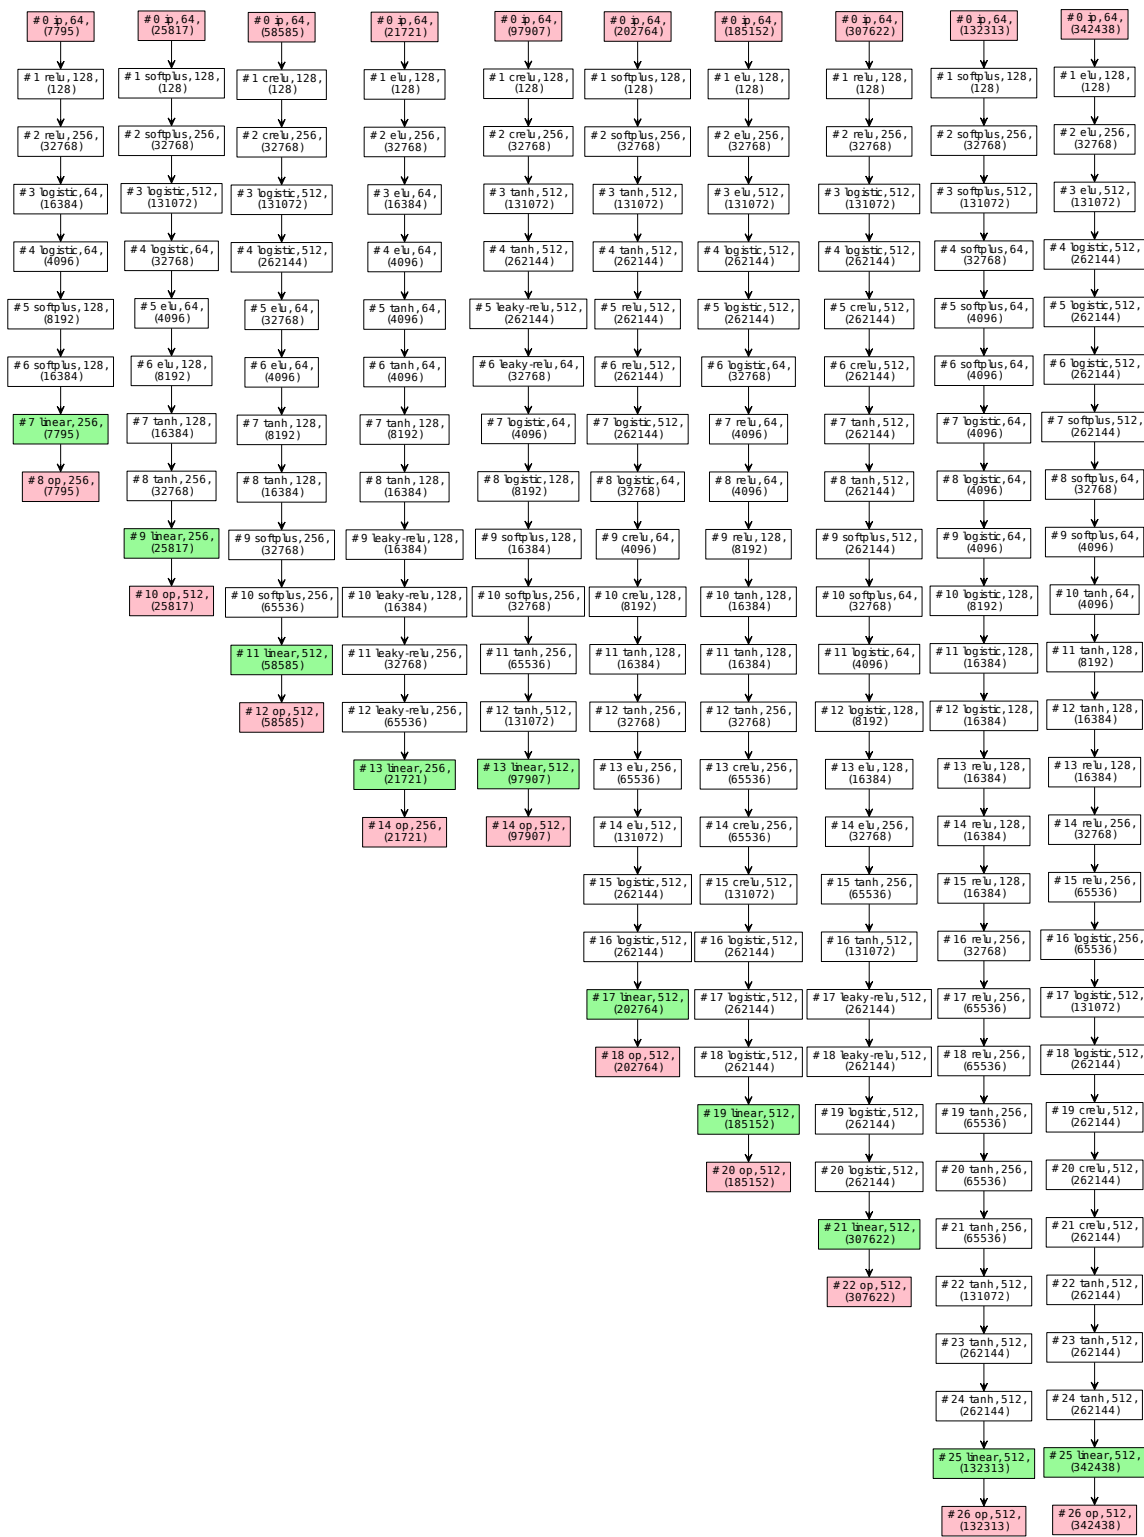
#0 ip,64, (7795)
#1 relu,128, (128)
#2 relu,256, (32768)
#3 logistic,64, (16384)
#4 logistic,64, (4096)
#5 softplus,128, (8192)
#6 softplus,128, (16384)
#7 linear,256, (7795)
#8 op,256, (7795)

#0 ip,64, (25817)
#1 softplus,128, (128)
#2 softplus,256, (32768)
#3 logistic,512, (131072)
#4 logistic,64, (32768)
#5 elu,64, (4096)
#6 elu,128, (8192)
#7 tanh,128, (16384)
#8 tanh,256, (32768)
#9 linear,256, (25817)
#10 op,512, (25817)

#0 ip,64, (58585)
#1 crelu,128, (128)
#2 crelu,256, (32768)
#3 logistic,512, (131072)
#4 logistic,512, (262144)
#5 elu,64, (32768)
#6 elu,64, (4096)
#7 tanh,128, (8192)
#8 tanh,128, (16384)
#9 softplus,256, (32768)
#10 softplus,256, (65536)
#11 linear,512, (58585)
#12 op,512, (58585)

#0 ip,64, (21721)
#1 elu,128, (128)
#2 elu,256, (32768)
#3 elu,64, (16384)
#4 elu,64, (4096)
#5 tanh,64, (4096)
#6 tanh,64, (4096)
#7 tanh,128, (8192)
#8 tanh,128, (16384)
#9 leaky-relu,128, (16384)
#10 leaky-relu,128, (16384)
#11 leaky-relu,256, (32768)
#12 leaky-relu,256, (65536)
#13 linear,256, (21721)
#14 op,256, (21721)

#0 ip,64, (97907)
#1 crelu,128, (128)
#2 crelu,256, (32768)
#3 tanh,512, (131072)
#4 tanh,512, (262144)
#5 leaky-relu,512, (262144)
#6 leaky-relu,64, (32768)
#7 logistic,64, (4096)
#8 logistic,128, (8192)
#9 softplus,128, (16384)
#10 softplus,256, (32768)
#11 tanh,256, (65536)
#12 tanh,512, (131072)
#13 linear,512, (97907)
#14 op,512, (97907)

#0 ip,64, (202764)
#1 softplus,128, (128)
#2 softplus,256, (32768)
#3 tanh,512, (131072)
#4 tanh,512, (262144)
#5 relu,512, (262144)
#6 relu,512, (262144)
#7 logistic,512, (262144)
#8 logistic,64, (32768)
#9 crelu,64, (4096)
#10 crelu,128, (8192)
#11 tanh,128, (16384)
#12 tanh,256, (32768)
#13 elu,256, (65536)
#14 elu,512, (131072)
#15 logistic,512, (262144)
#16 logistic,512, (262144)
#17 linear,512, (202764)
#18 op,512, (202764)

#0 ip,64, (185152)
#1 elu,128, (128)
#2 elu,256, (32768)
#3 elu,512, (131072)
#4 logistic,512, (262144)
#5 logistic,512, (262144)
#6 logistic,64, (32768)
#7 relu,64, (4096)
#8 relu,64, (4096)
#9 relu,128, (8192)
#10 tanh,128, (16384)
#11 tanh,128, (16384)
#12 tanh,256, (32768)
#13 crelu,256, (65536)
#14 crelu,256, (65536)
#15 crelu,512, (131072)
#16 logistic,512, (262144)
#17 logistic,512, (262144)
#18 logistic,512, (262144)
#19 linear,512, (185152)
#20 op,512, (185152)

#0 ip,64, (307622)
#1 relu,128, (128)
#2 relu,256, (32768)
#3 logistic,512, (131072)
#4 logistic,512, (262144)
#5 crelu,512, (262144)
#6 crelu,512, (262144)
#7 tanh,512, (262144)
#8 tanh,512, (262144)
#9 softplus,512, (262144)
#10 softplus,64, (32768)
#11 logistic,64, (4096)
#12 logistic,128, (8192)
#13 elu,128, (16384)
#14 elu,256, (32768)
#15 tanh,256, (65536)
#16 tanh,512, (131072)
#17 leaky-relu,512, (262144)
#18 leaky-relu,512, (262144)
#19 logistic,512, (262144)
#20 logistic,512, (262144)
#21 linear,512, (307622)
#22 op,512, (307622)

#0 ip,64, (132313)
#1 softplus,128, (128)
#2 softplus,256, (32768)
#3 softplus,512, (131072)
#4 softplus,64, (32768)
#5 softplus,64, (4096)
#6 softplus,64, (4096)
#7 logistic,64, (4096)
#8 logistic,64, (4096)
#9 logistic,64, (4096)
#10 logistic,128, (8192)
#11 logistic,128, (16384)
#12 logistic,128, (16384)
#13 relu,128, (16384)
#14 relu,128, (16384)
#15 relu,128, (16384)
#16 relu,256, (32768)
#17 relu,256, (65536)
#18 relu,256, (65536)
#19 tanh,256, (65536)
#20 tanh,256, (65536)
#21 tanh,256, (65536)
#22 tanh,512, (131072)
#23 tanh,512, (262144)
#24 tanh,512, (262144)
#25 linear,512, (132313)
#26 op,512, (132313)

#0 ip,64, (342438)
#1 elu,128, (128)
#2 elu,256, (32768)
#3 elu,512, (131072)
#4 logistic,512, (262144)
#5 logistic,512, (262144)
#6 logistic,512, (262144)
#7 softplus,512, (262144)
#8 softplus,64, (32768)
#9 softplus,64, (4096)
#10 tanh,64, (4096)
#11 tanh,128, (8192)
#12 tanh,128, (16384)
#13 relu,128, (16384)
#14 relu,256, (32768)
#15 relu,256, (65536)
#16 logistic,256, (65536)
#17 logistic,512, (131072)
#18 logistic,512, (262144)
#19 crelu,512, (262144)
#20 crelu,512, (262144)
#21 crelu,512, (262144)
#22 tanh,512, (262144)
#23 tanh,512, (262144)
#24 tanh,512, (262144)
#25 linear,512, (342438)
#26 op,512, (342438)